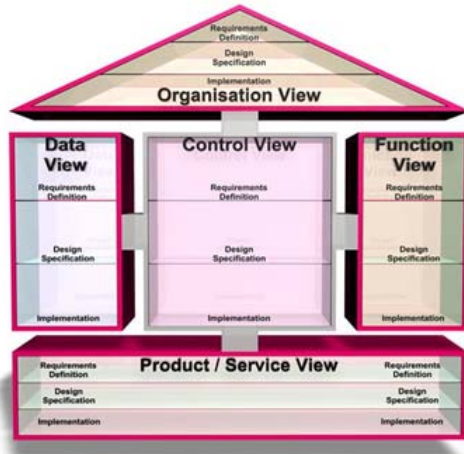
Requirements Definition

Design Specification

Implementation

Organisation View

Data View

Requirements Definition

Design Specification

Implementation

Control View

Requirements Definition

Design Specification

Implementation

Function View

Requirements Definition

Design Specification

Implementation

Product / Service View

Requirements Definition

Design Specification

Implementation

Requirements Definition

Design Specification

Implementation